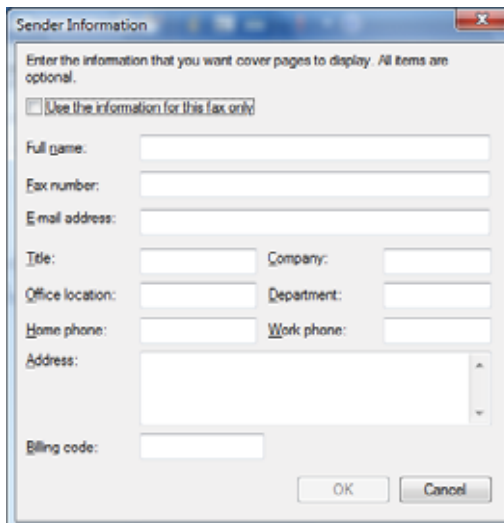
Sender Information

Enter the information that you want cover pages to display. All items are optional.

Use the information for this fax only

Full name:

Fax number:

E-mail address:

Title:

Company:

Office location:

Department:

Home phone:

Work phone:

Address:

Billing code:

OK

Cancel